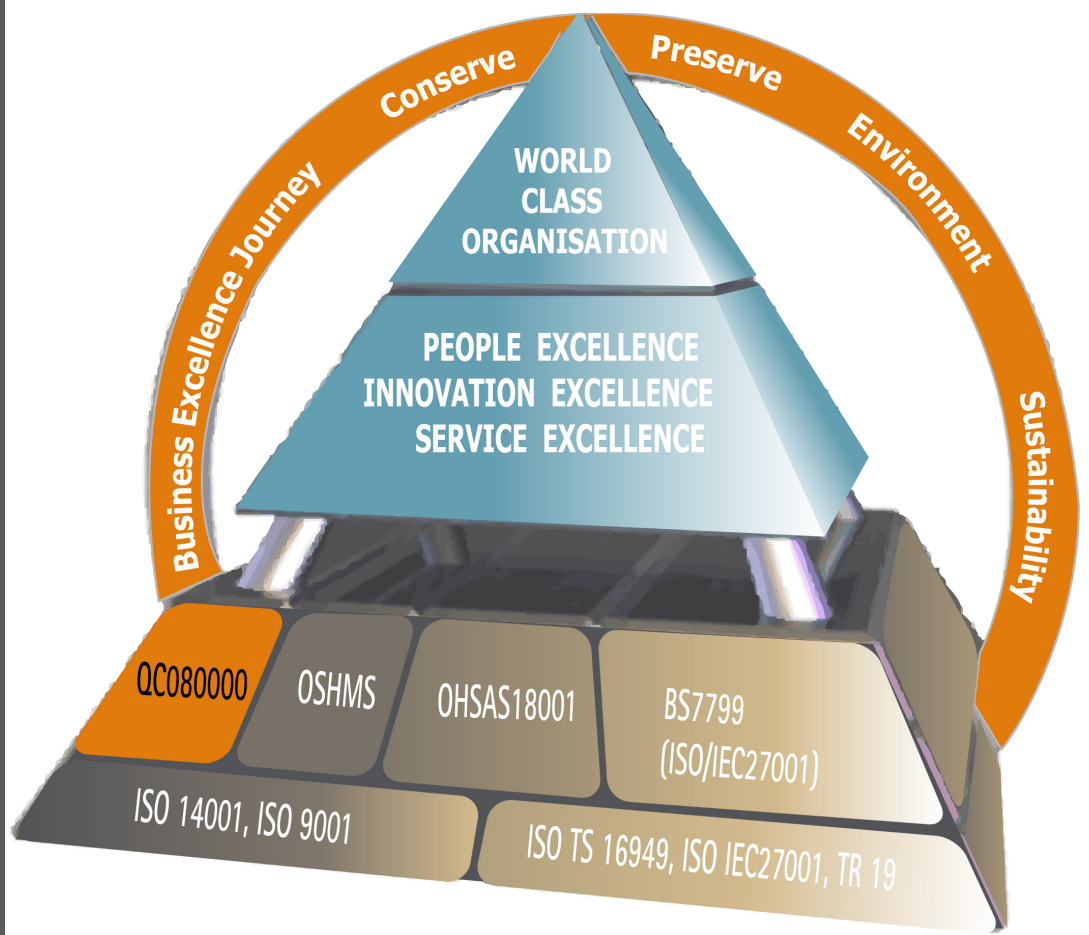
Business Excellence Journey
Conserve
Preserve
Environment
Sustainability

WORLD CLASS ORGANISATION

PEOPLE EXCELLENCE
INNOVATION EXCELLENCE
SERVICE EXCELLENCE

QC080000
OSHMS
OHSAS18001
BS7799 (ISO/IEC27001)

ISO 14001, ISO 9001
ISO TS 16949, ISO IEC27001, TR 19